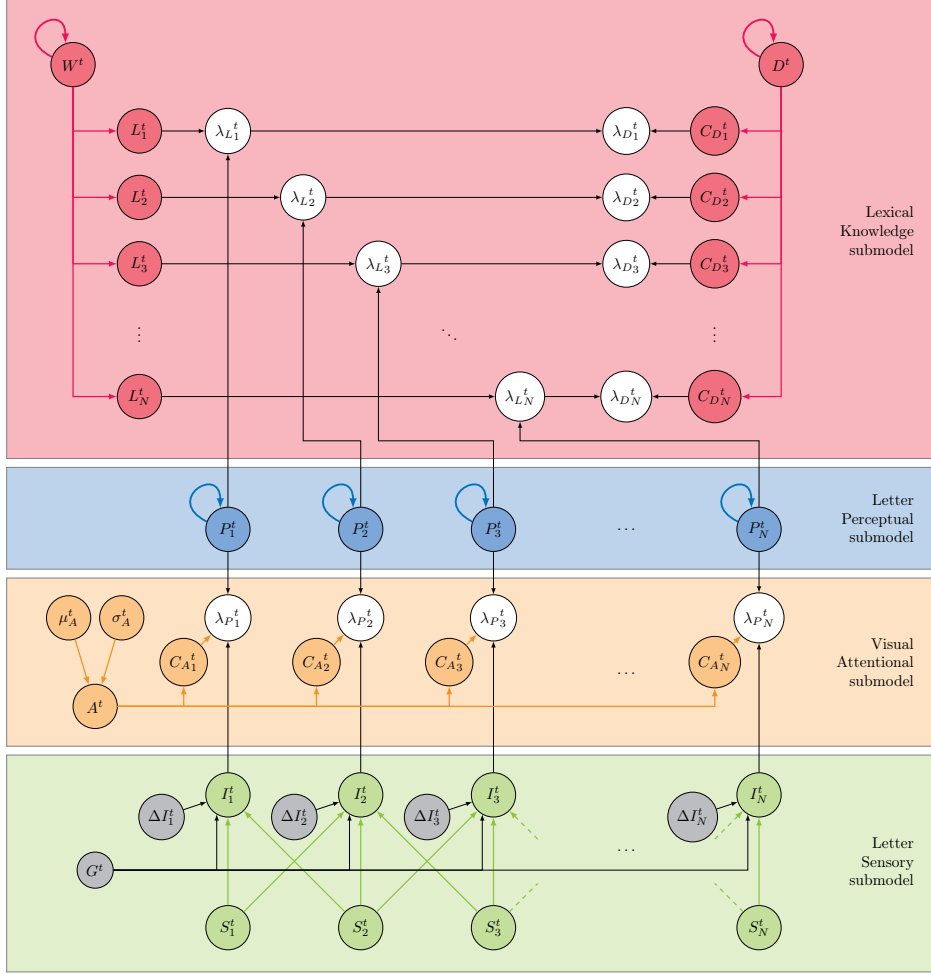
$W^t$

$D^t$

$L_1^t$ $\lambda_{L_1}{}^t$ $\lambda_{D_1}{}^t$ $C_{D_1}{}^t$

$L_2^t$ $\lambda_{L_2}{}^t$ $\lambda_{D_2}{}^t$ $C_{D_2}{}^t$

$L_3^t$ $\lambda_{L_3}{}^t$ $\lambda_{D_3}{}^t$ $C_{D_3}{}^t$

$\vdots$ $\ddots$ $\vdots$

$L_N^t$ $\lambda_{L_N}{}^t$ $\lambda_{D_N}{}^t$ $C_{D_N}{}^t$

Lexical Knowledge submodel

$P_1^t$ $P_2^t$ $P_3^t$ $\cdots$ $P_N^t$

Letter Perceptual submodel

$\mu_A^t$ $\sigma_A^t$ $\lambda_{P_1}{}^t$ $\lambda_{P_2}{}^t$ $\lambda_{P_3}{}^t$ $\lambda_{P_N}{}^t$

$C_{A_1}{}^t$ $C_{A_2}{}^t$ $C_{A_3}{}^t$ $\cdots$ $C_{A_N}{}^t$

$A^t$

Visual Attentional submodel

$\Delta I_1^t$ $I_1^t$ $\Delta I_2^t$ $I_2^t$ $\Delta I_3^t$ $I_3^t$ $\Delta I_N^t$ $I_N^t$

$G^t$ $\cdots$

$S_1^t$ $S_2^t$ $S_3^t$ $S_N^t$

Letter Sensory submodel